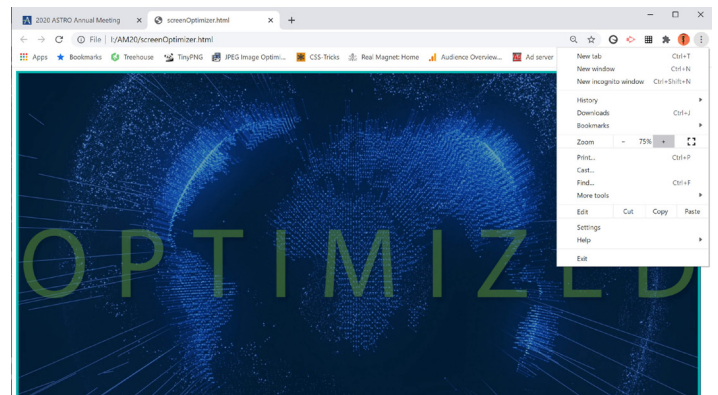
2020 ASTRO Annual Meeting ×
screenOptimizer.html ×
+

File | I:/AM20/screenOptimizer.html

Apps Bookmarks Treehouse TinyPNG JPEG Image Optimi... CSS-Tricks Real Magnet: Home Audience Overview... Ad server

New tab Ctrl+T
New window Ctrl+N
New incognito window Ctrl+Shift+N
History
Downloads Ctrl+J
Bookmarks
Zoom – 75% +
Print... Ctrl+P
Cast...
Find... Ctrl+F
More tools
Edit Cut Copy Paste
Settings
Help
Exit

OPTIMIZED